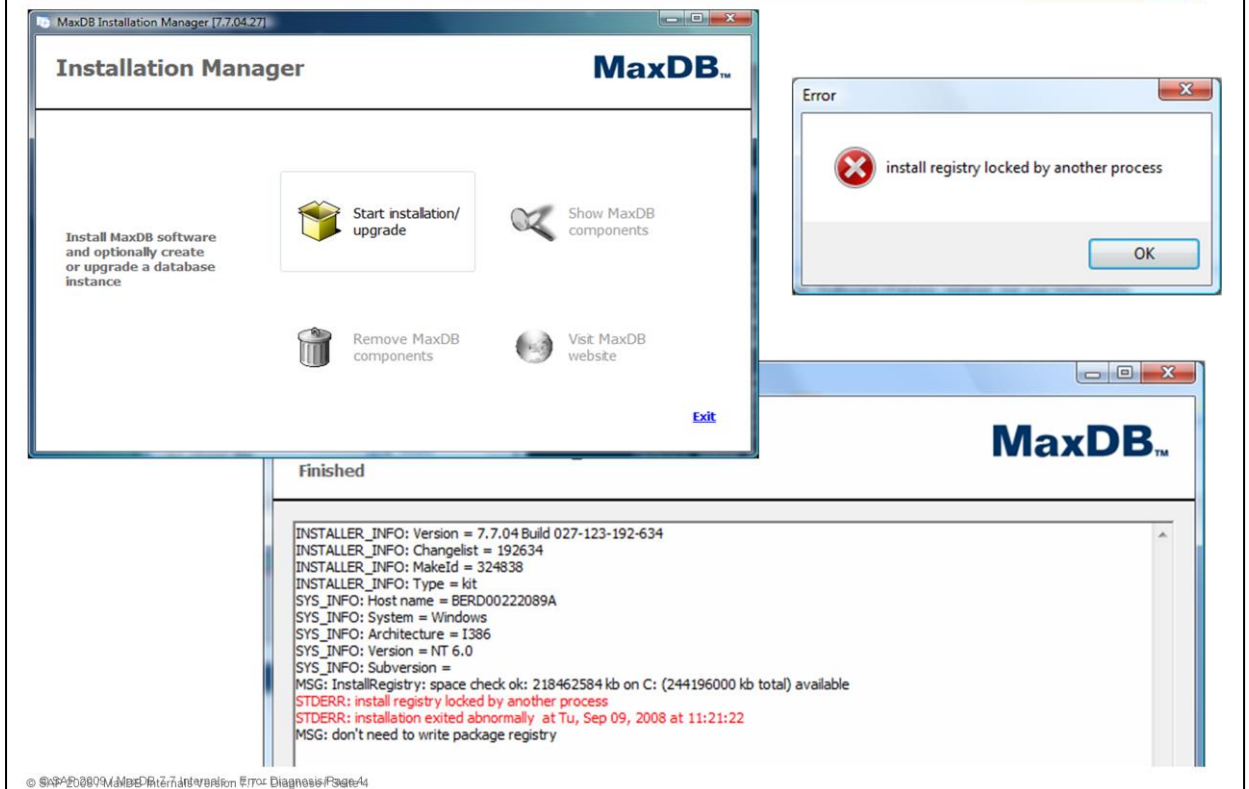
MaxDB Installation Manager [7.7.04.27]

Installation Manager

MaxDB™

Install MaxDB software and optionally create or upgrade a database instance

Start installation/ upgrade

Show MaxDB components

Remove MaxDB components

Visit MaxDB website

Exit

Error

install registry locked by another process

OK

MaxDB™

Finished

INSTALLER_INFO: Version = 7.7.04 Build 027-123-192-634
INSTALLER_INFO: Changelist = 192634
INSTALLER_INFO: MakeId = 324838
INSTALLER_INFO: Type = kit
SYS_INFO: Host name = BERD00222089A
SYS_INFO: System = Windows
SYS_INFO: Architecture = I386
SYS_INFO: Version = NT 6.0
SYS_INFO: Subversion =
MSG: InstallRegistry: space check ok: 218462584 kb on C: (244196000 kb total) available
STDERR: install registry locked by another process
STDERR: installation exited abnormally at Tu, Sep 09, 2008 at 11:21:22
MSG: don't need to write package registry

© SAP 2008 / MaxDB Internals Version 7.7 Error Diagnosis/Page 4